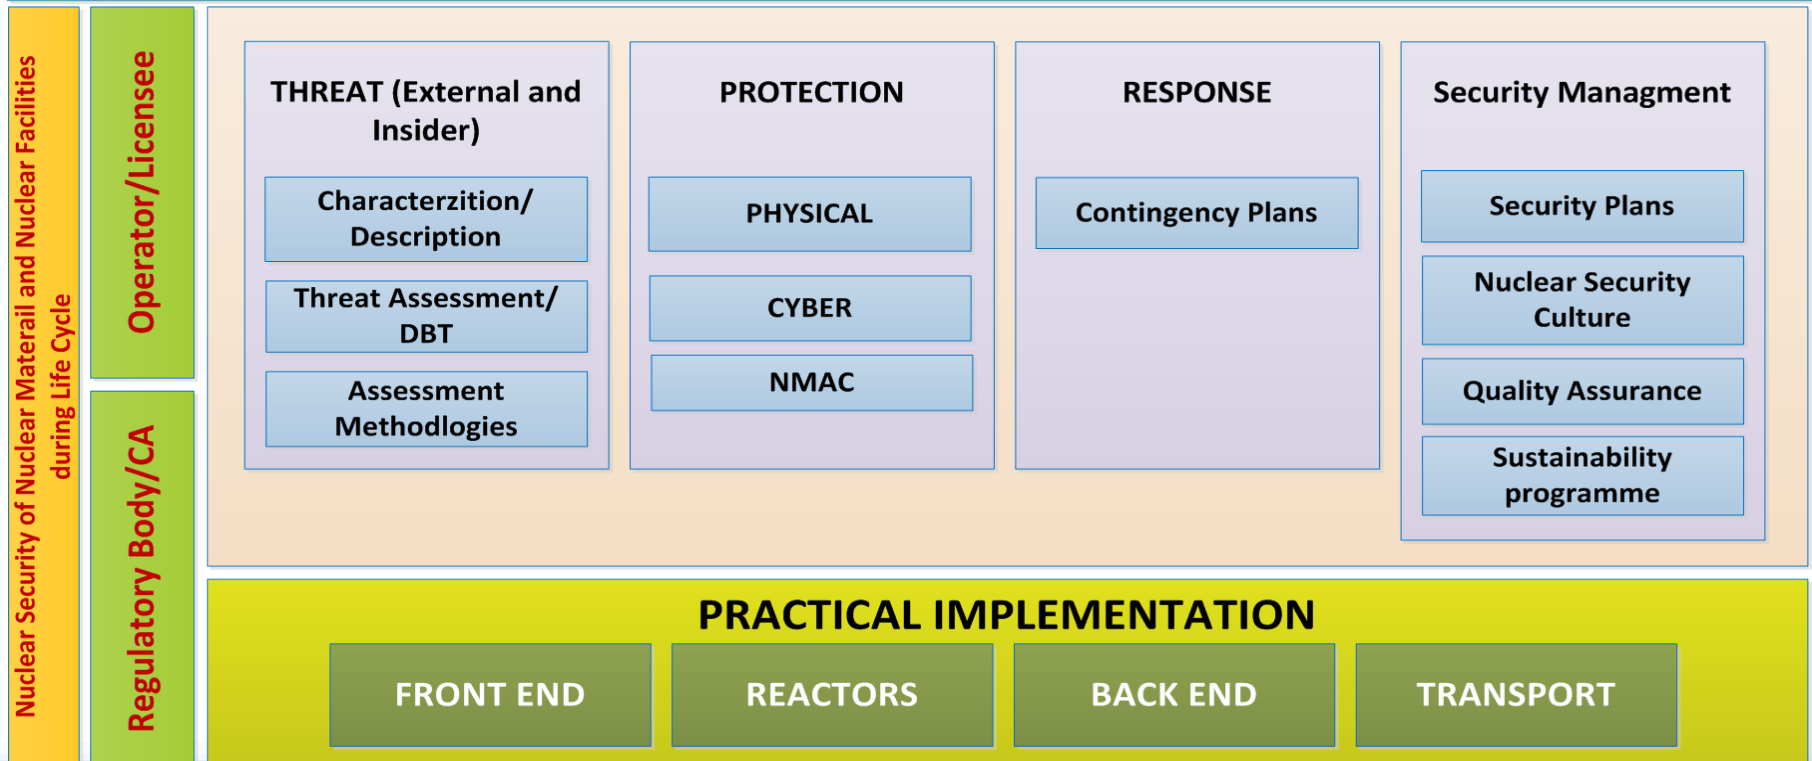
Nuclear Security of Nuclear Materail and Nuclear Facilities during Life Cycle

Operator/Licensee

Regulatory Body/CA

THREAT (External and Insider)

Characterzition/ Description

Threat Assessment/ DBT

Assessment Methodlogies

PROTECTION

PHYSICAL

CYBER

NMAC

RESPONSE

Contingency Plans

Security Managment

Security Plans

Nuclear Security Culture

Quality Assurance

Sustainability programme

PRACTICAL IMPLEMENTATION

FRONT END

REACTORS

BACK END

TRANSPORT